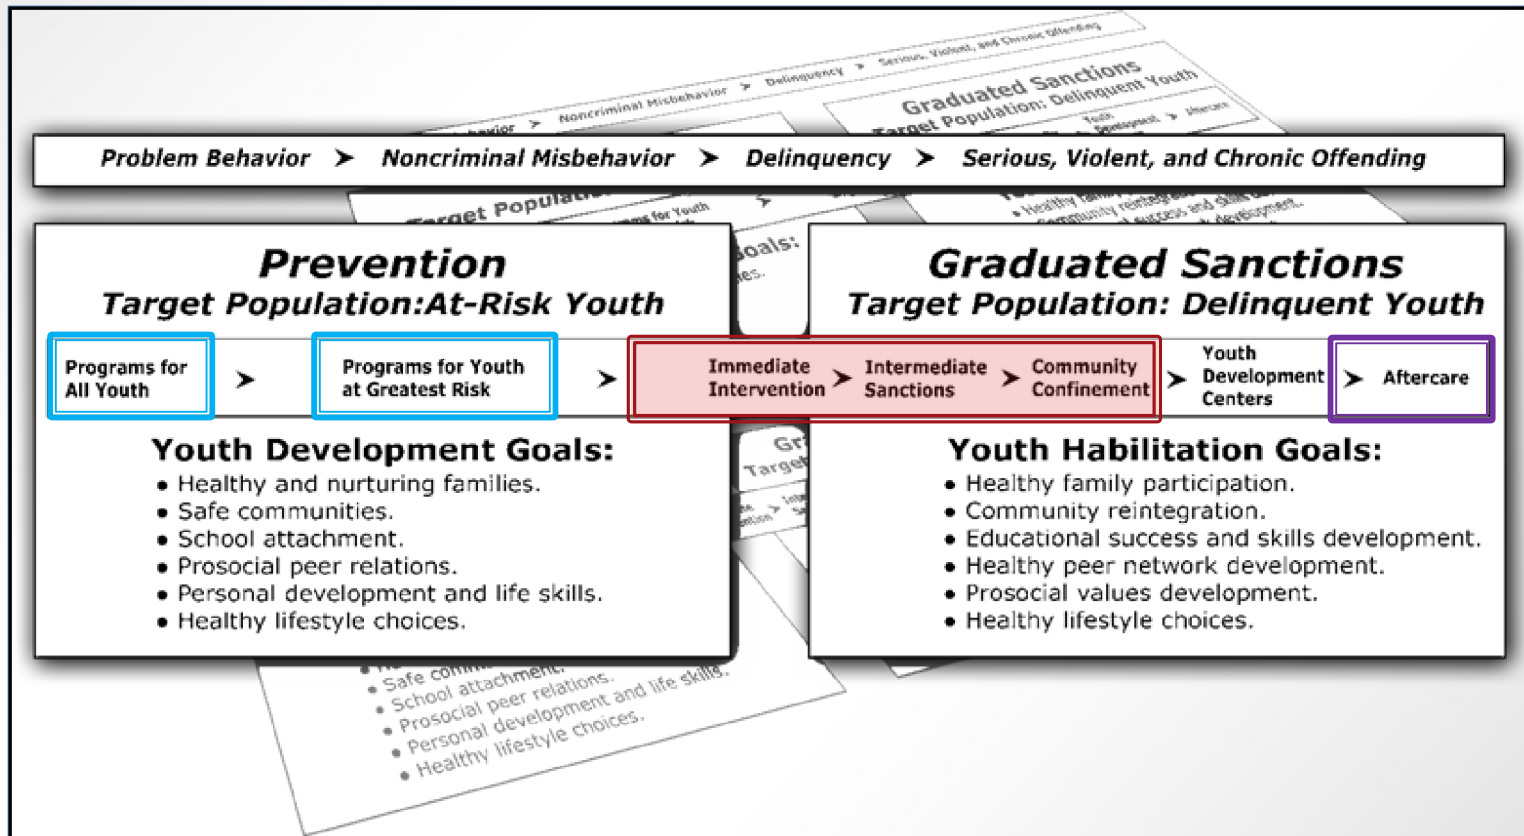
Problem Behavior ➤ Noncriminal Misbehavior ➤ Delinquency ➤ Serious, Violent, and Chronic Offending

Prevention
Target Population:At-Risk Youth

Programs for All Youth ➤ Programs for Youth at Greatest Risk ➤

Youth Development Goals:
• Healthy and nurturing families.
• Safe communities.
• School attachment.
• Prosocial peer relations.
• Personal development and life skills.
• Healthy lifestyle choices.

Graduated Sanctions
Target Population: Delinquent Youth

Immediate Intervention ➤ Intermediate Sanctions ➤ Community Confinement ➤ Youth Development Centers ➤ Aftercare

Youth Habilitation Goals:
• Healthy family participation.
• Community reintegration.
• Educational success and skills development.
• Healthy peer network development.
• Prosocial values development.
• Healthy lifestyle choices.